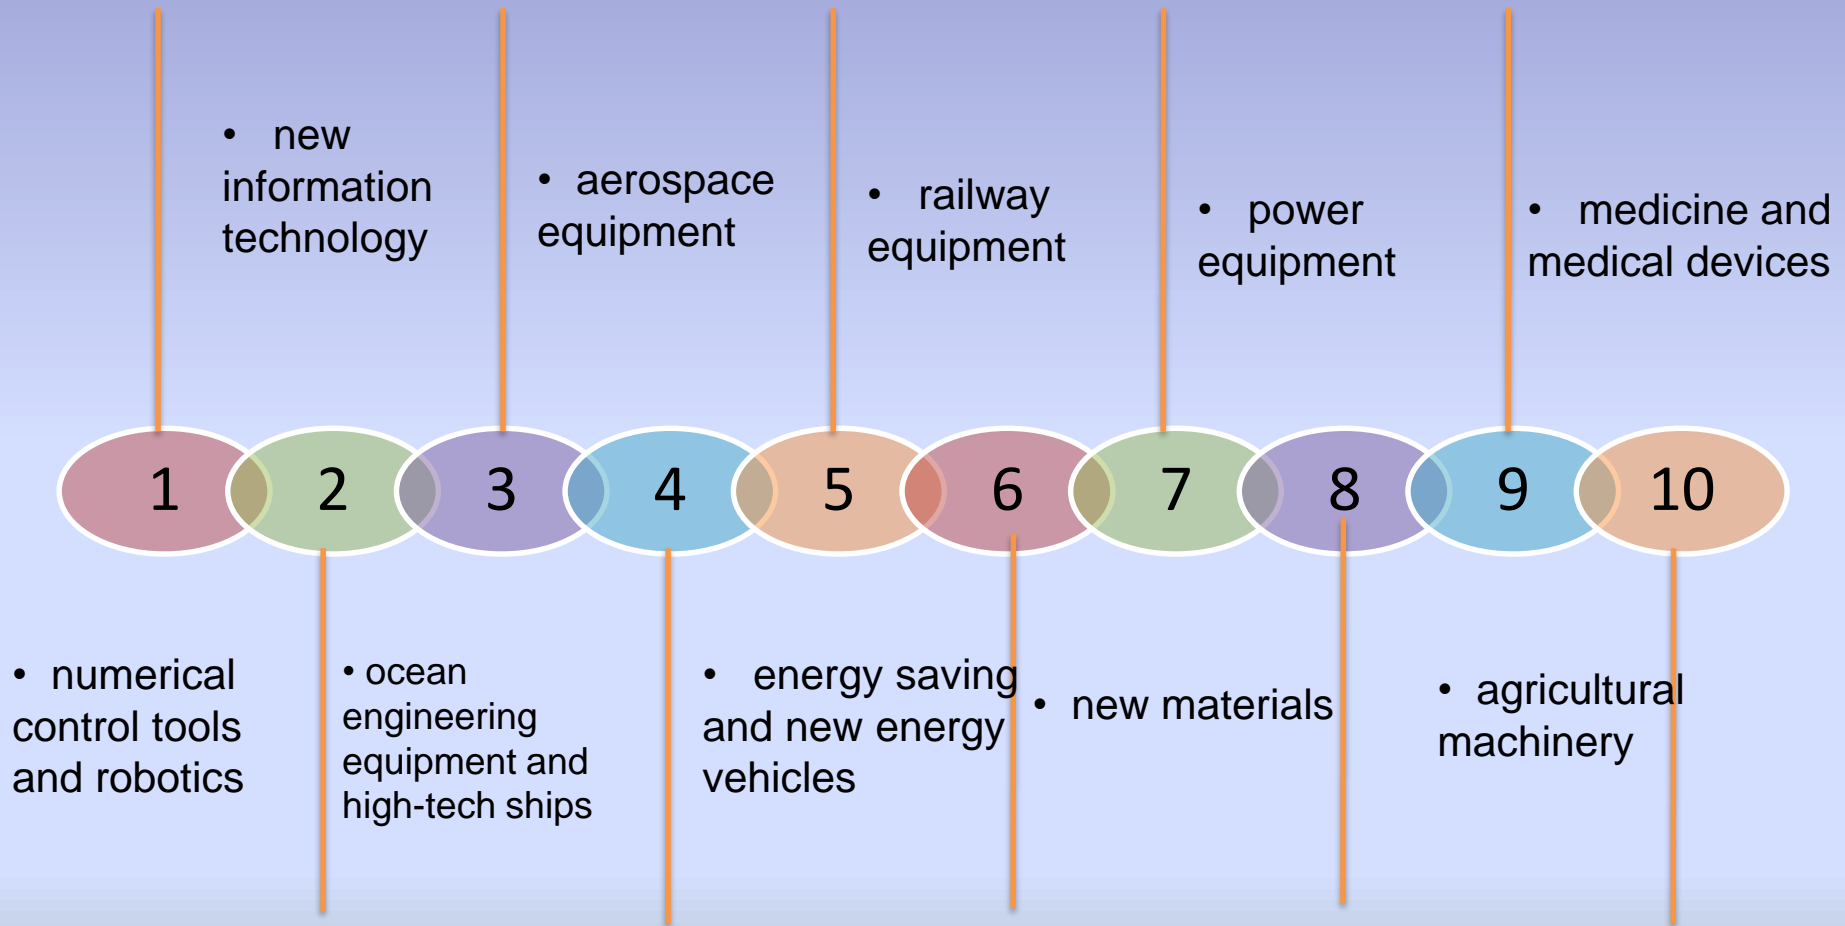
• new information technology

• aerospace equipment

• railway equipment

• power equipment

• medicine and medical devices

1 2 3 4 5 6 7 8 9 10

• numerical control tools and robotics

• ocean engineering equipment and high-tech ships

• energy saving and new energy vehicles

• new materials

• agricultural machinery